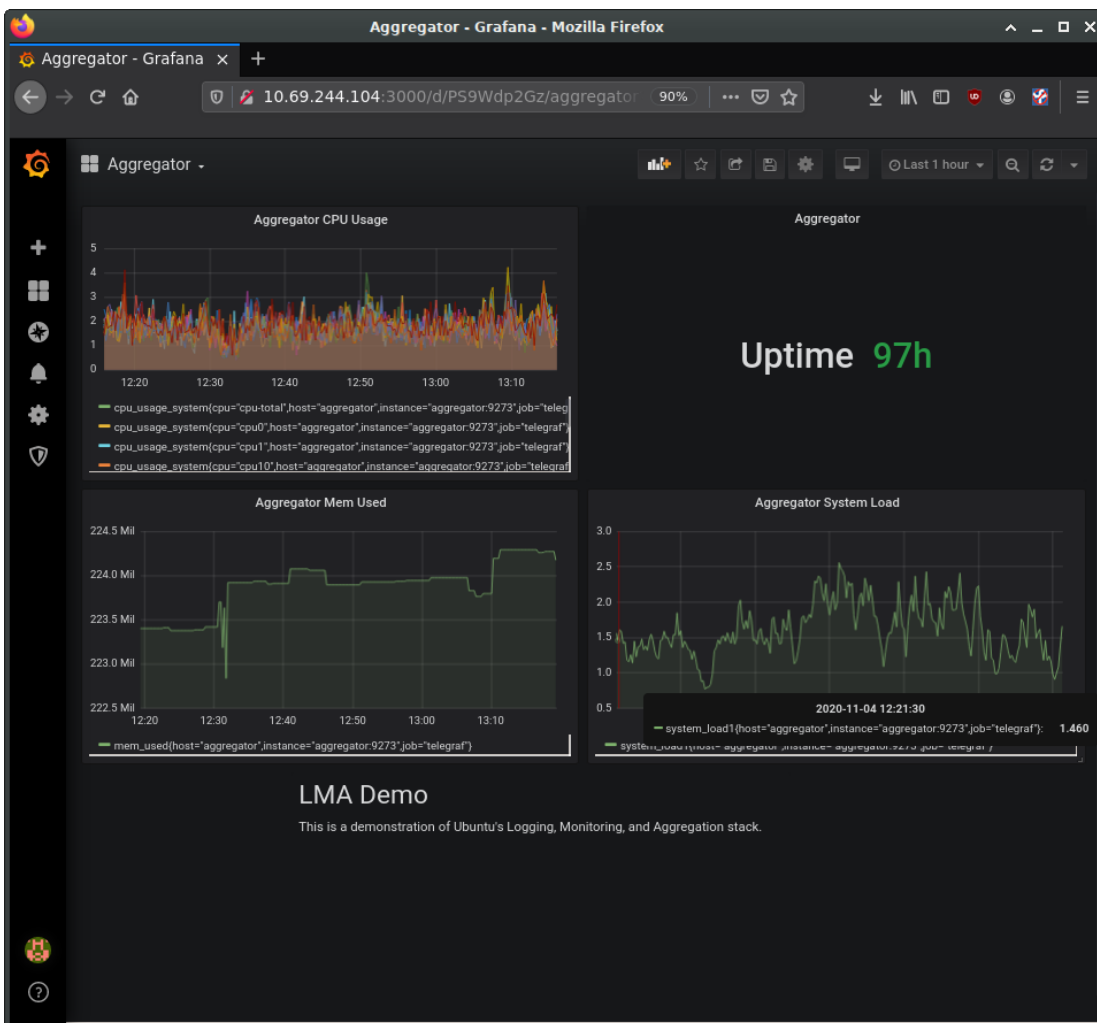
Aggregator - Grafana - Mozilla Firefox

Aggregator - Grafana ×

10.69.244.104:3000/d/PS9Wdp2Gz/aggregator 90% ··· 

Aggregator

Last 1 hour

Aggregator CPU Usage

5
4
3
2
1
0
12:20 12:30 12:40 12:50 13:00 13:10

cpu_usage_system{cpu="cpu-total",host="aggregator",instance="aggregator:9273",job="teleg
cpu_usage_system{cpu="cpu0",host="aggregator",instance="aggregator:9273",job="telegraf"}
cpu_usage_system{cpu="cpu1",host="aggregator",instance="aggregator:9273",job="telegraf"}
cpu_usage_system{cpu="cpu10",host="aggregator",instance="aggregator:9273",job="telegra

Aggregator

Uptime 97h

Aggregator Mem Used

224.5 Mil
224.0 Mil
223.5 Mil
223.0 Mil
222.5 Mil
12:20 12:30 12:40 12:50 13:00 13:10

mem_used{host="aggregator",instance="aggregator:9273",job="telegraf"}

Aggregator System Load

3.0
2.5
2.0
1.5
1.0
0.5

2020-11-04 12:21:30
system_load1{host="aggregator",instance="aggregator:9273",job="telegraf"}: 1.460

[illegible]

LMA Demo

This is a demonstration of Ubuntu's Logging, Monitoring, and Aggregation stack.

?